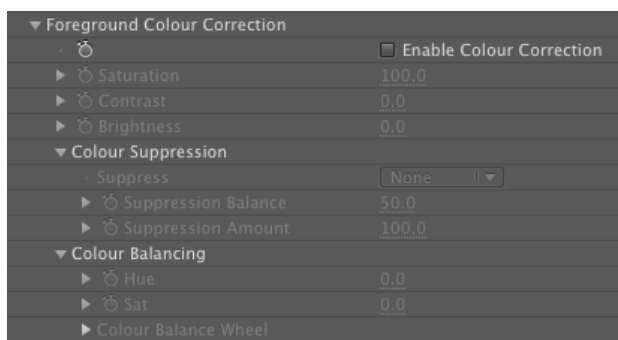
Foreground Colour Correction

Enable Colour Correction

Saturation 100.0

Contrast 0.0

Brightness 0.0

Colour Suppression

Suppress None

Suppression Balance 50.0

Suppression Amount 100.0

Colour Balancing

Hue 0.0

Sat 0.0

Colour Balance Wheel